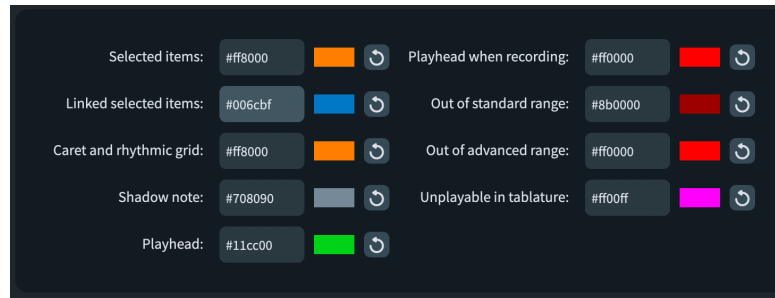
Selected items: #ff8000

Linked selected items: #006cbf

Caret and rhythmic grid: #ff8000

Shadow note: #708090

Playhead: #11cc00

Playhead when recording: #ff0000

Out of standard range: #8b0000

Out of advanced range: #ff0000

Unplayable in tablature: #ff00ff